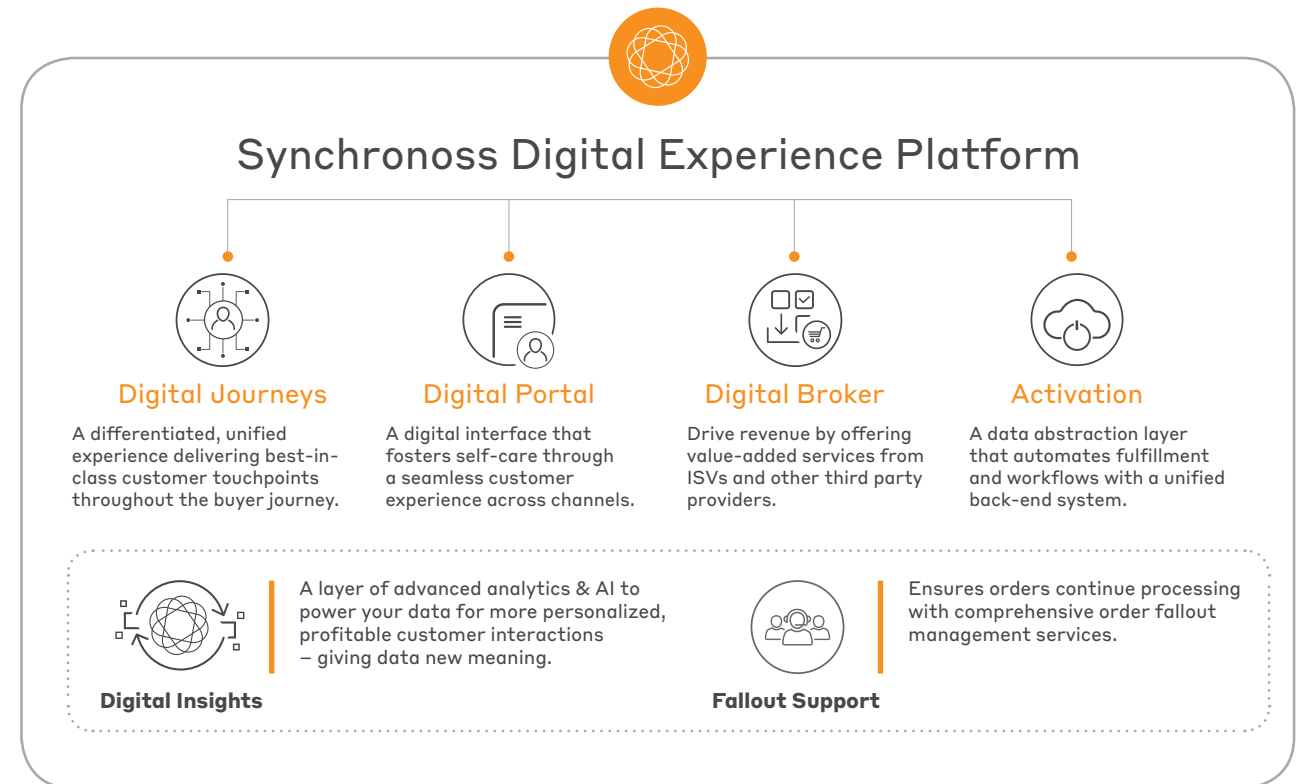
Synchronoss Digital Experience Platform

Digital Journeys

A differentiated, unified experience delivering best-in-class customer touchpoints throughout the buyer journey.

Digital Portal

A digital interface that fosters self-care through a seamless customer experience across channels.

Digital Broker

Drive revenue by offering value-added services from ISVs and other third party providers.

Activation

A data abstraction layer that automates fulfillment and workflows with a unified back-end system.

A layer of advanced analytics & AI to power your data for more personalized, profitable customer interactions – giving data new meaning.

Digital Insights

Ensures orders continue processing with comprehensive order fallout management services.

Fallout Support